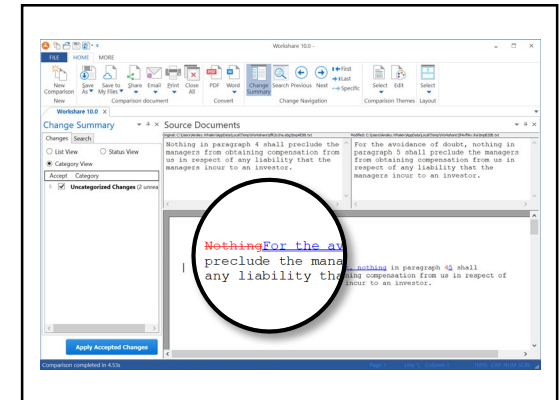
Workshare 10.0

FILE HOME MORE

New Comparison
Save As
Save to My Files
Share
Email
Print
Close All
PDF
Word
Change Summary
Search
Previous
Next
First
Last
Specific
Select
Edit
Select

New
Comparison document
Convert
Change Navigation
Comparison Themes
Layout

Workshare 10.0

Change Summary
Changes Search
List View
Status View
Category View
Accept Category
Uncategorized Changes (2 unrea

Apply Accepted Changes

Comparison completed in 4.53s

Source Documents

Nothing in paragraph 4 shall preclude the managers from obtaining compensation from us in respect of any liability that the managers incur to an investor.

For the avoidance of doubt, nothing in paragraph 5 shall preclude the managers from obtaining compensation from us in respect of any liability that the managers incur to an investor.

NothingFor the av
preclude the mana
any liability th

e nothing in paragraph 45 shall
aining compensation from us in respect of
incur to an investor.